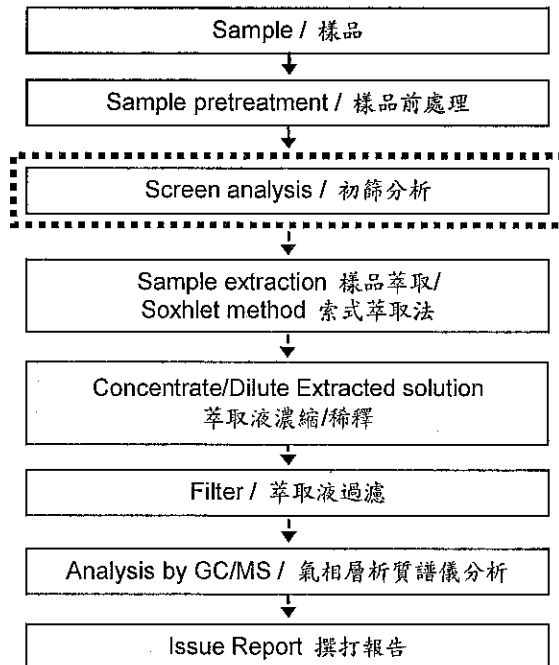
Sample / 樣品

Sample pretreatment / 樣品前處理

Screen analysis / 初篩分析

Sample extraction 樣品萃取/
Soxhlet method 索式萃取法

Concentrate/Dilute Extracted solution
萃取液濃縮/稀釋

Filter / 萃取液過濾

Analysis by GC/MS / 氣相層析質譜儀分析

Issue Report 撰打報告